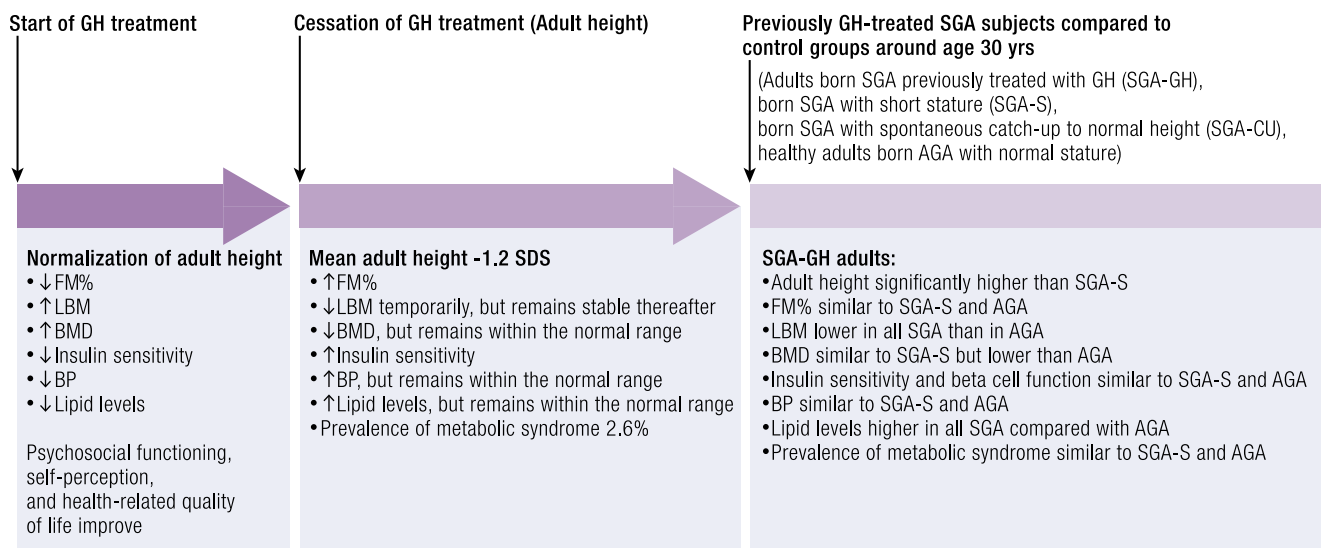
Start of GH treatment

Cessation of GH treatment (Adult height)

Previously GH-treated SGA subjects compared to control groups around age 30 yrs

(Adults born SGA previously treated with GH (SGA-GH), born SGA with short stature (SGA-S), born SGA with spontaneous catch-up to normal height (SGA-CU), healthy adults born AGA with normal stature)

Normalization of adult height
• ↓FM%
• ↑LBM
• ↑BMD
• ↓Insulin sensitivity
• ↓BP
• ↓Lipid levels

Psychosocial functioning, self-perception, and health-related quality of life improve

Mean adult height -1.2 SDS
• ↑FM%
• ↓LBM temporarily, but remains stable thereafter
• ↓BMD, but remains within the normal range
• ↑Insulin sensitivity
• ↑BP, but remains within the normal range
• ↑Lipid levels, but remains within the normal range
• Prevalence of metabolic syndrome 2.6%

SGA-GH adults:
•Adult height significantly higher than SGA-S
•FM% similar to SGA-S and AGA
•LBM lower in all SGA than in AGA
•BMD similar to SGA-S but lower than AGA
•Insulin sensitivity and beta cell function similar to SGA-S and AGA
•BP similar to SGA-S and AGA
•Lipid levels higher in all SGA compared with AGA
•Prevalence of metabolic syndrome similar to SGA-S and AGA